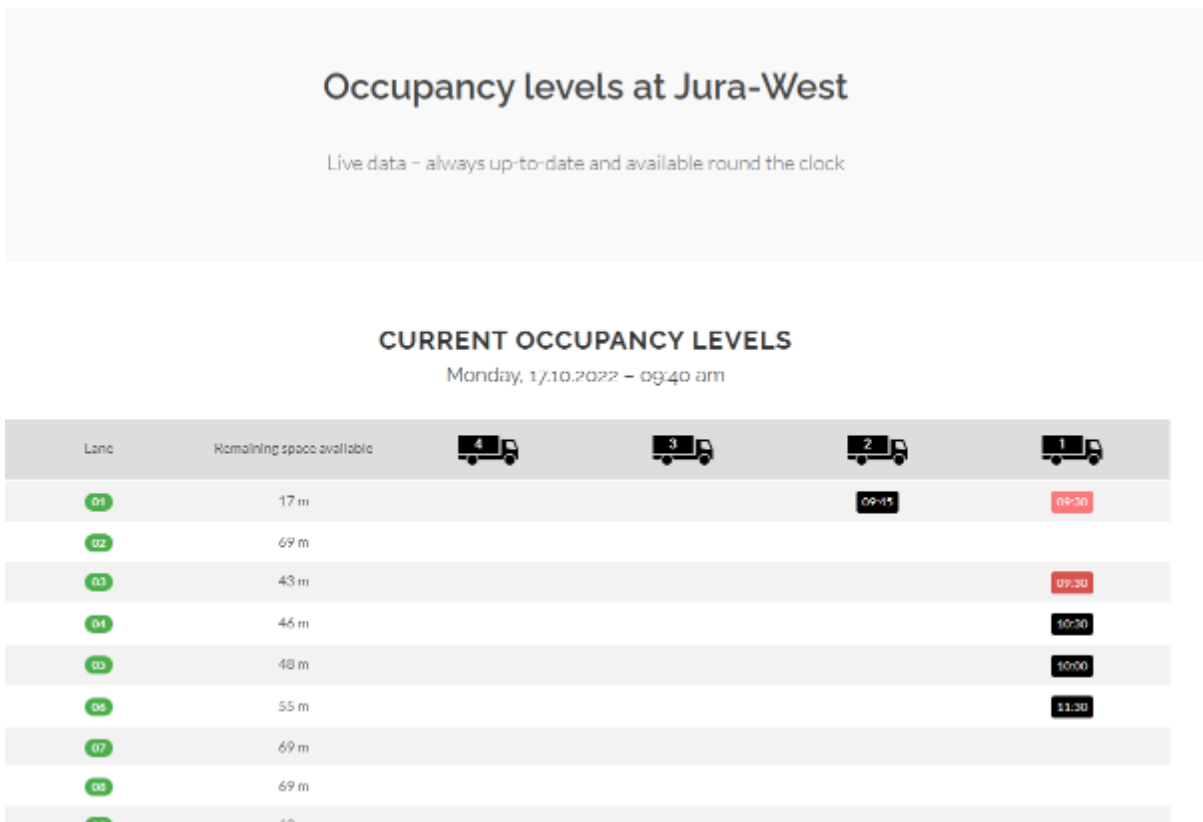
Occupancy levels at Jura-West

Live data – always up-to-date and available round the clock

CURRENT OCCUPANCY LEVELS

Monday, 17.10.2022 – 09:40 am

| Lane | Remaining space available | 4 | 3 | 2 | 1 |
|---|---|---|---|---|---|
| 01 | 17 m | | | 09:15 | 09:30 |
| 02 | 69 m | | | | |
| 03 | 43 m | | | | 09:30 |
| 04 | 46 m | | | | 10:30 |
| 05 | 48 m | | | | 10:00 |
| 06 | 55 m | | | | 11:30 |
| 07 | 69 m | | | | |
| 08 | 69 m | | | | |
| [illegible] | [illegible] | | | | |